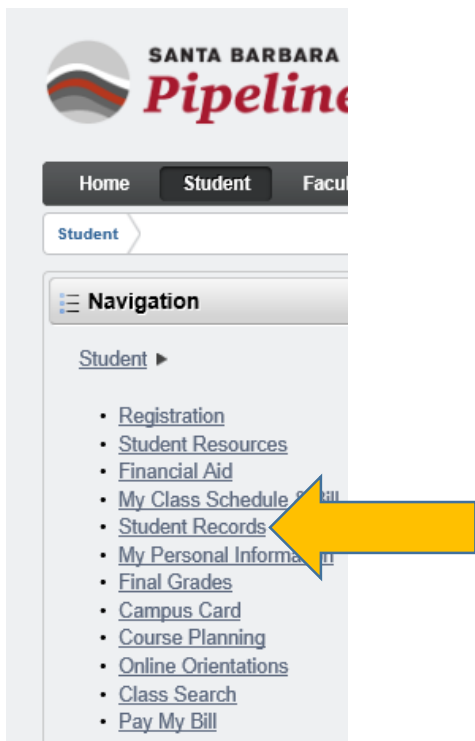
SANTA BARBARA
Pipeline

Home Student Facul

Student

Navigation

Student ▸

- Registration
- Student Resources
- Financial Aid
- My Class Schedule & Bill
- Student Records
- My Personal Inform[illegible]n
- Final Grades
- Campus Card
- Course Planning
- Online Orientations
- Class Search
- Pay My Bill